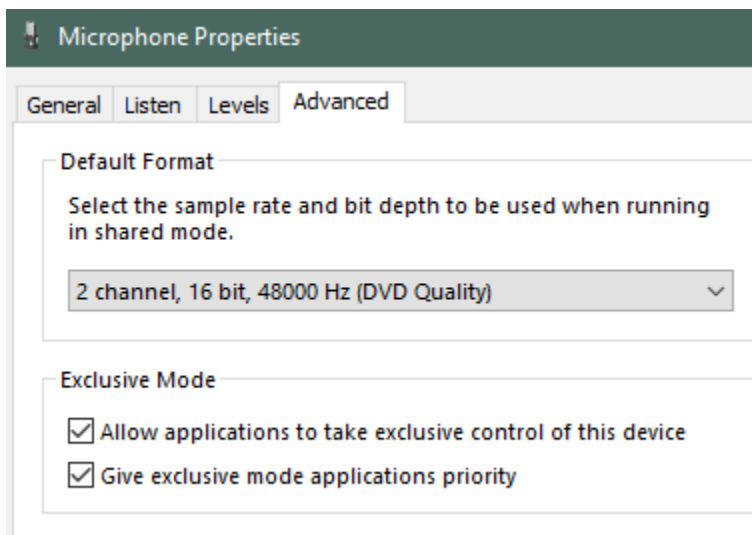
Microphone Properties

General Listen Levels Advanced

Default Format

Select the sample rate and bit depth to be used when running in shared mode.

2 channel, 16 bit, 48000 Hz (DVD Quality)

Exclusive Mode

Allow applications to take exclusive control of this device

Give exclusive mode applications priority